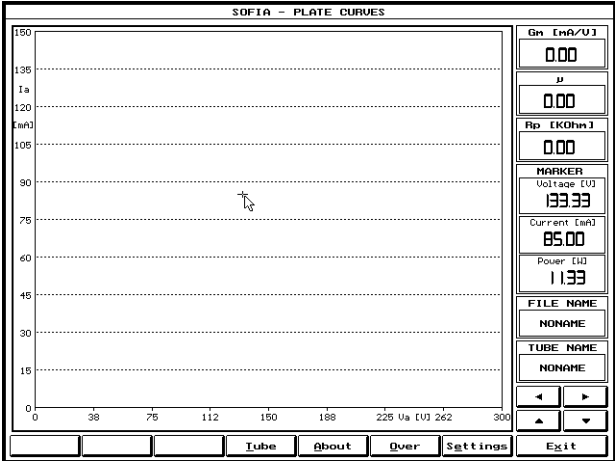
SOFIA - PLATE CURVES

150
135
Ia
120
[mA]
105
90
75
60
45
30
15
0

0 38 75 112 150 188 225 Va [V] 262 300

Gm [mA/V]
0.00
µ
0.00
Rp [KOhm]
0.00
MARKER
Voltage [V]
133.33
Current [mA]
85.00
Power [W]
11.33
FILE NAME
NONAME
TUBE NAME
NONAME

◄ ►
▲ ▼

Tube | About | Over | Settings | Exit